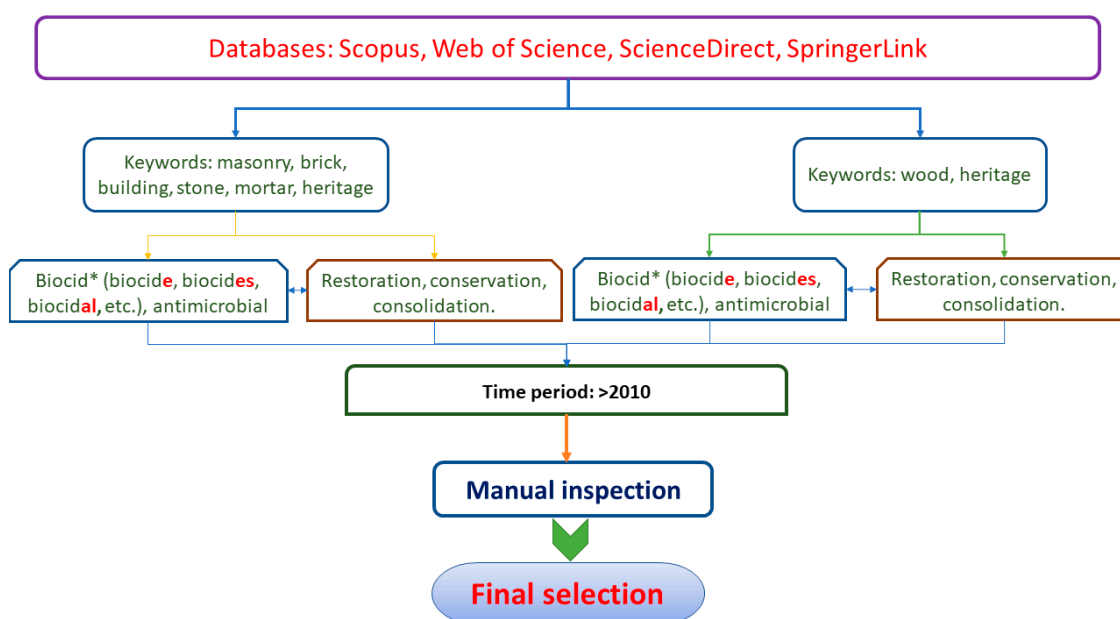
Databases: Scopus, Web of Science, ScienceDirect, SpringerLink

Keywords: masonry, brick, building, stone, mortar, heritage

Keywords: wood, heritage

Biocid* (biocide, biocides, biocidal, etc.), antimicrobial

Restoration, conservation, consolidation.

Biocid* (biocide, biocides, biocidal, etc.), antimicrobial

Restoration, conservation, consolidation.

Time period: >2010

Manual inspection

Final selection